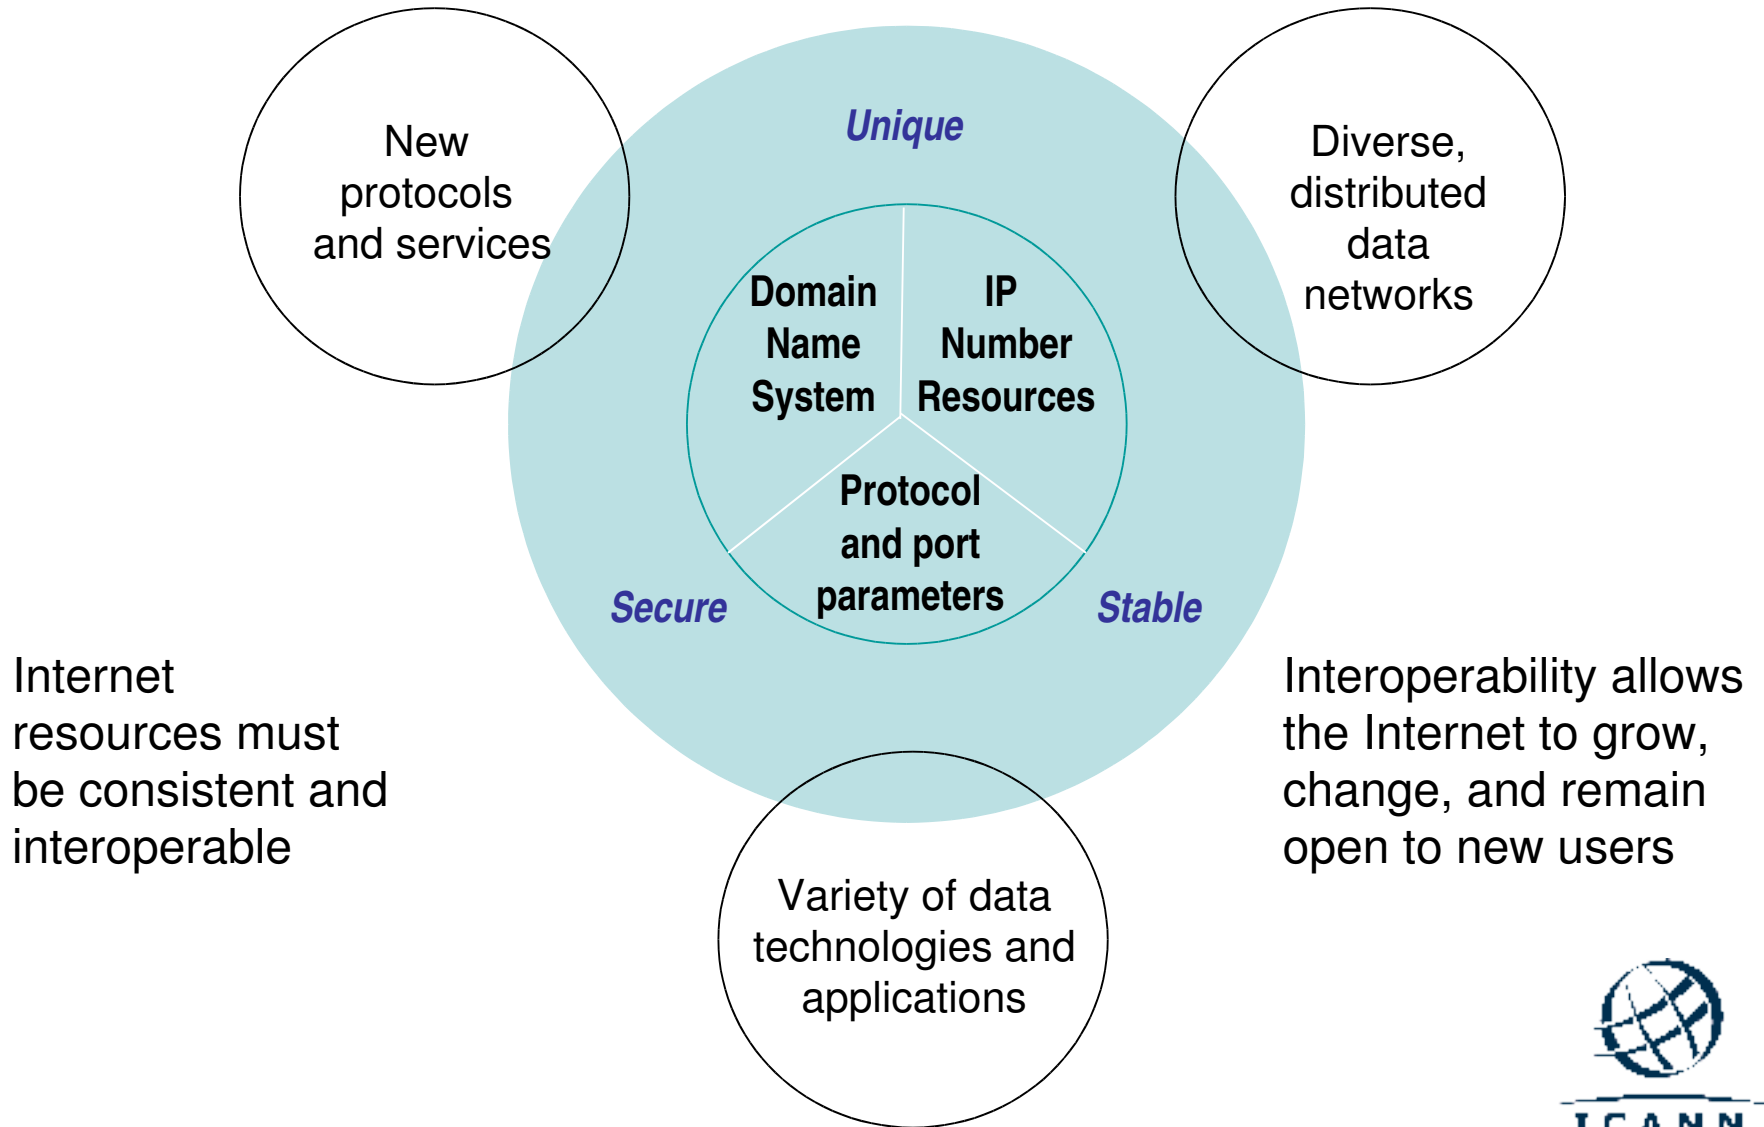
New protocols and services

Unique

Diverse, distributed data networks

Domain Name System

IP Number Resources

Protocol and port parameters

Secure

Stable

Internet resources must be consistent and interoperable

Interoperability allows the Internet to grow, change, and remain open to new users

Variety of data technologies and applications

ICANN